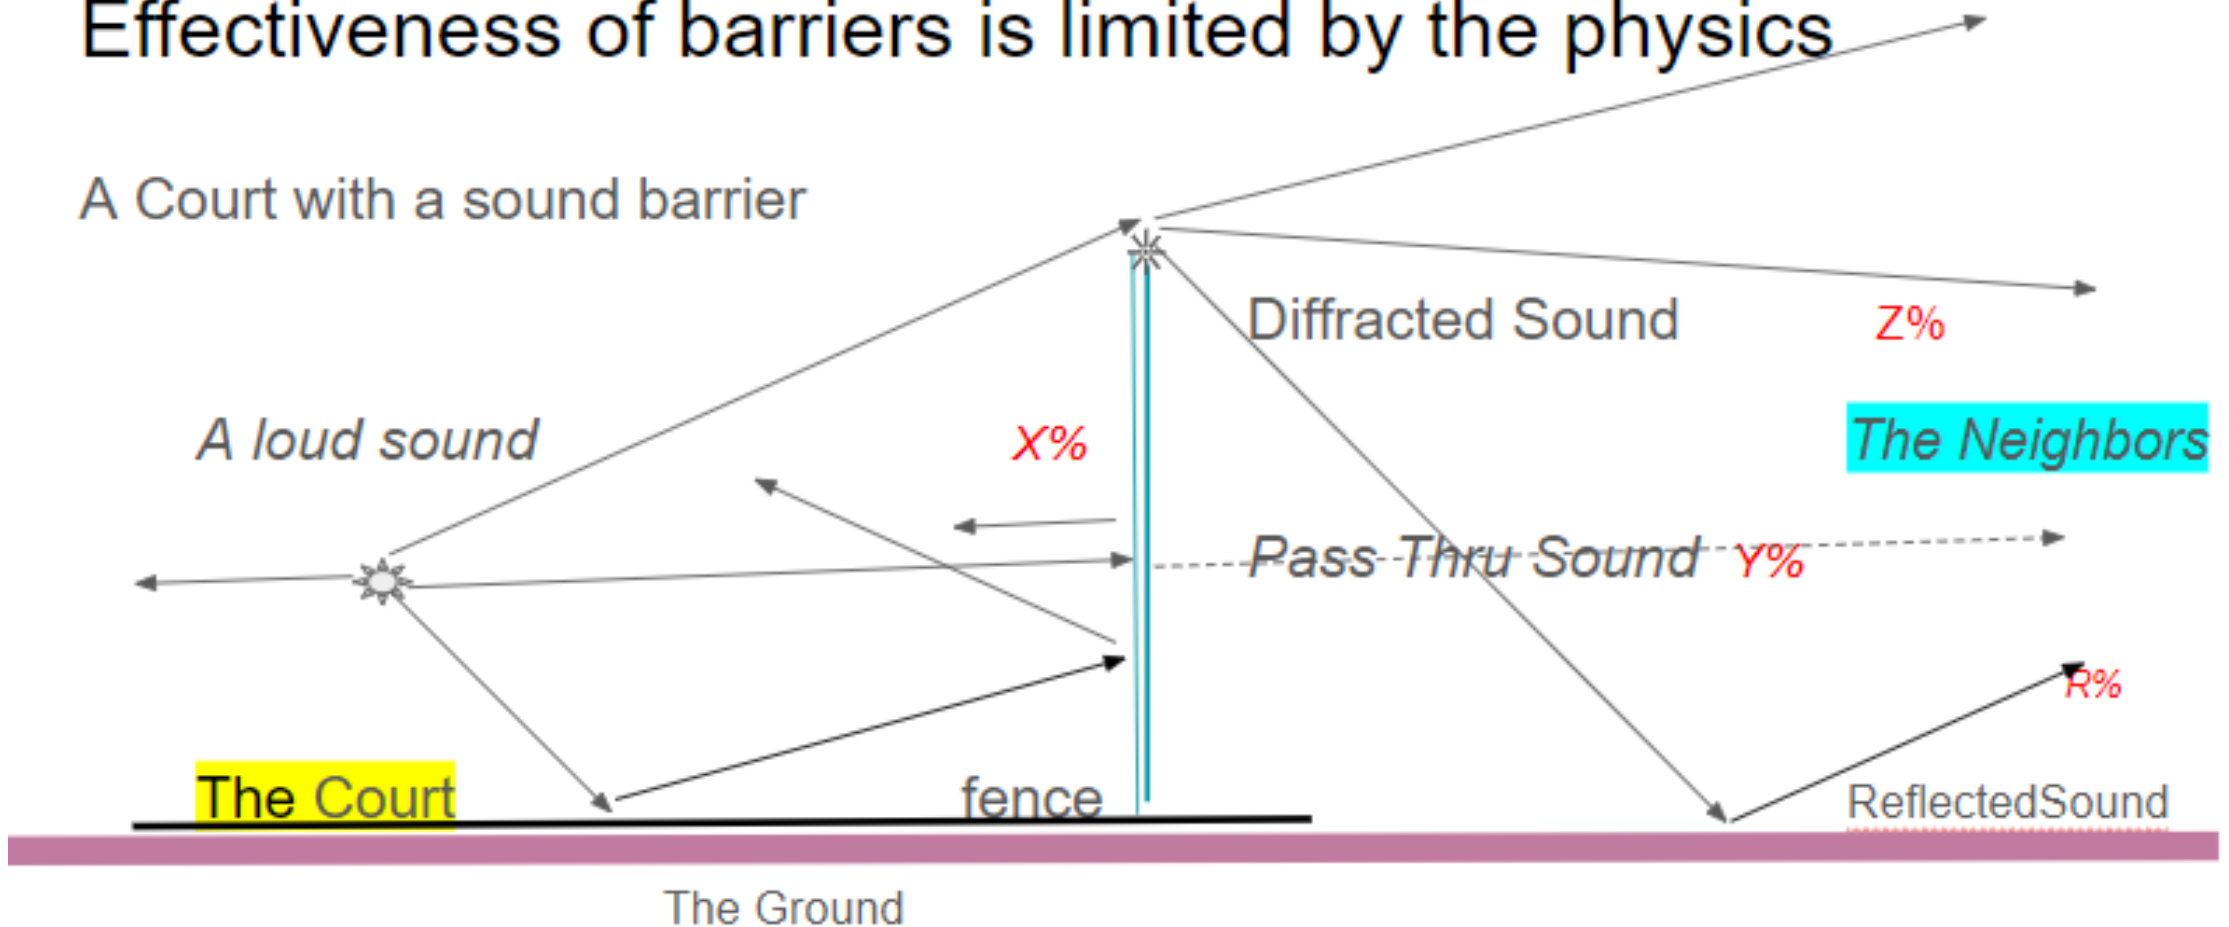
Effectiveness of barriers is limited by the physics

A Court with a sound barrier

Diffracted Sound

Z%

A loud sound

X%

The Neighbors

Pass Thru Sound Y%

R%

The Court

fence

ReflectedSound

The Ground